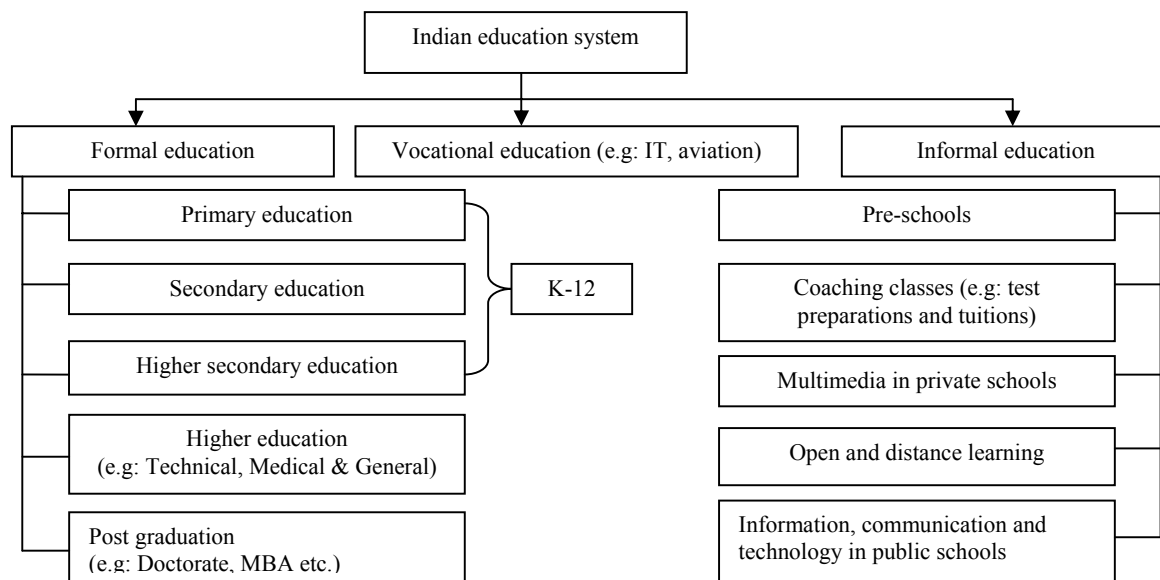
Indian education system

Formal education

Vocational education (e.g: IT, aviation)

Informal education

Primary education

Secondary education

Higher secondary education

K-12

Higher education (e.g: Technical, Medical & General)

Post graduation (e.g: Doctorate, MBA etc.)

Pre-schools

Coaching classes (e.g: test preparations and tuitions)

Multimedia in private schools

Open and distance learning

Information, communication and technology in public schools